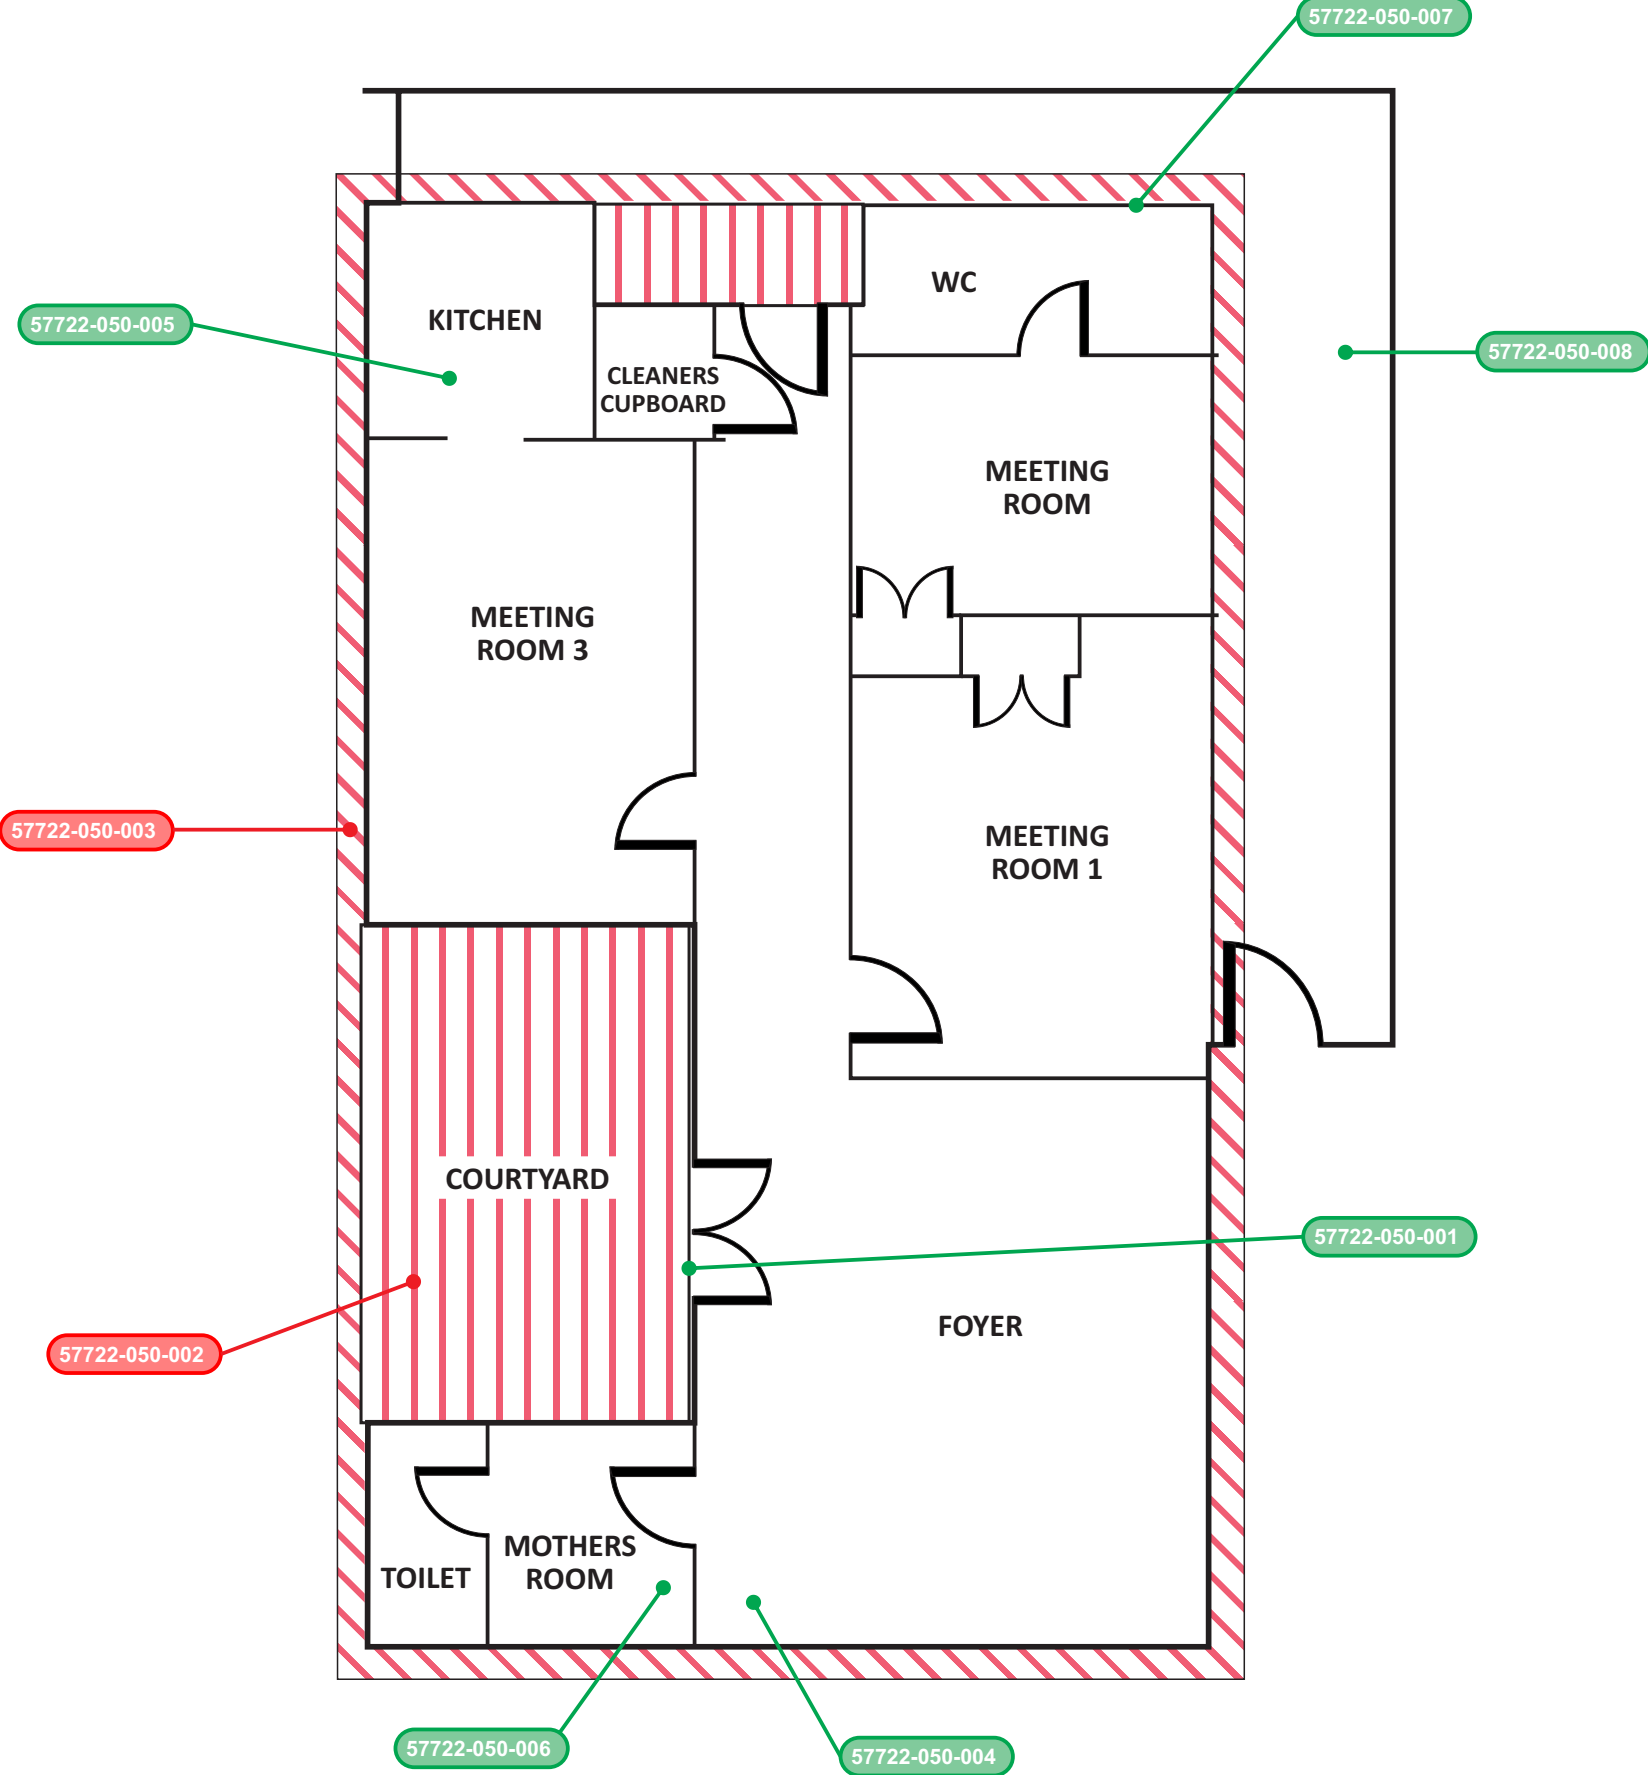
57722-050-007

57722-050-005

KITCHEN

CLEANERS CUPBOARD

WC

57722-050-008

MEETING ROOM

MEETING ROOM 3

57722-050-003

MEETING ROOM 1

COURTYARD

57722-050-001

57722-050-002

FOYER

TOILET

MOTHERS ROOM

57722-050-006

57722-050-004